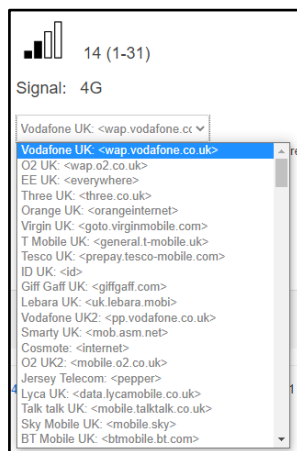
14 (1-31)

Signal: 4G

Vodafone UK: <wap.vodafone.co

Vodafone UK: <wap.vodafone.co.uk>
O2 UK: <wap.o2.co.uk>
EE UK: <everywhere>
Three UK: <three.co.uk>
Orange UK: <orangeinternet>
Virgin UK: <goto.virginmobile.com>
T Mobile UK: <general.t-mobile.uk>
Tesco UK: <prepay.tesco-mobile.com>
ID UK: <id>
Giff Gaff UK: <giffgaff.com>
Lebara UK: <uk.lebara.mobi>
Vodafone UK2: <pp.vodafone.co.uk>
Smarty UK: <mob.asm.net>
Cosmote: <internet>
O2 UK2: <mobile.o2.co.uk>
Jersey Telecom: <pepper>
Lyca UK: <data.lycamobile.co.uk>
Talk talk UK: <mobile.talktalk.co.uk>
Sky Mobile UK: <mobile.sky>
BT Mobile UK: <btmobile.bt.com>